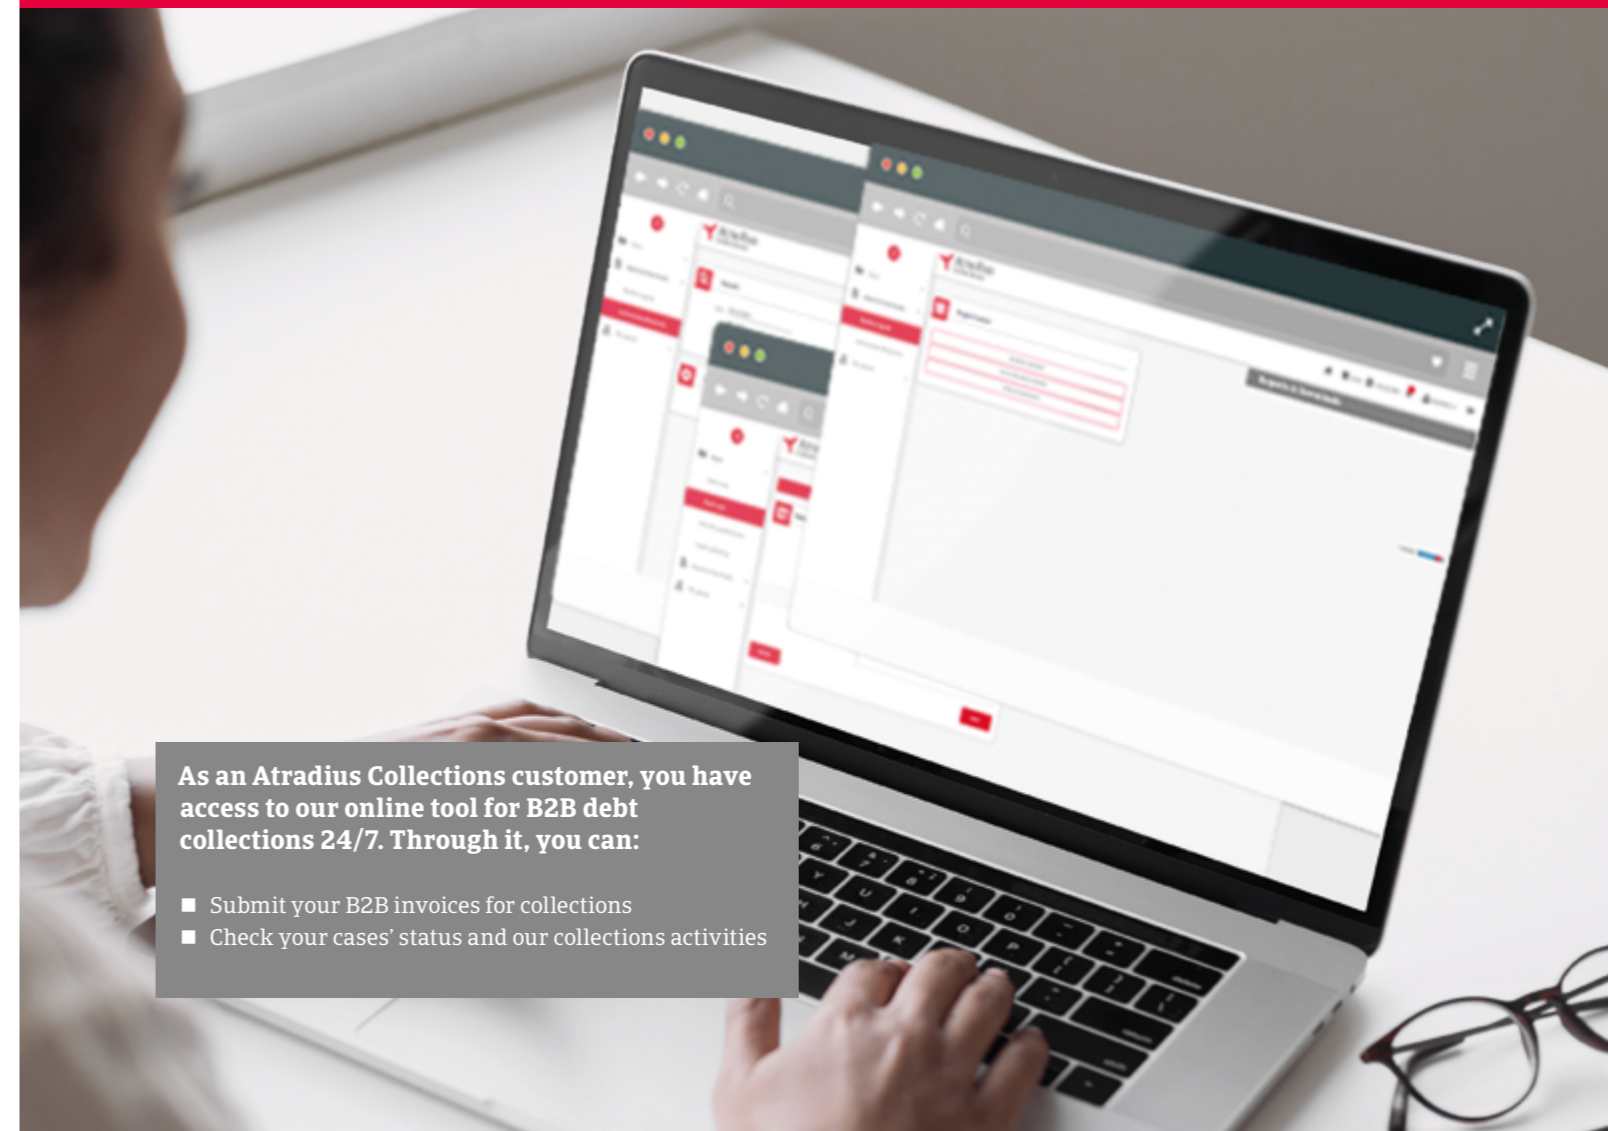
As an Atradius Collections customer, you have access to our online tool for B2B debt collections 24/7. Through it, you can:

■ Submit your B2B invoices for collections
■ Check your cases' status and our collections activities